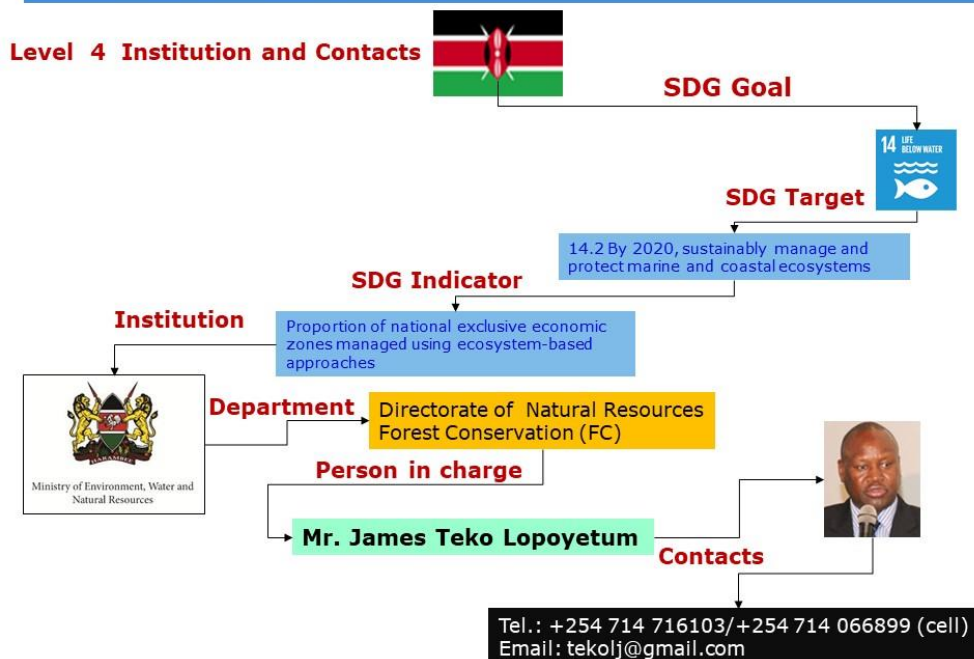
Level 4 Institution and Contacts

SDG Goal

14 LIFE BELOW WATER

SDG Target

14.2 By 2020, sustainably manage and protect marine and coastal ecosystems

SDG Indicator

Institution

Proportion of national exclusive economic zones managed using ecosystem-based approaches

HARAMBEE

Ministry of Environment, Water and Natural Resources

Department

Directorate of Natural Resources Forest Conservation (FC)

Person in charge

Mr. James Teko Lopoyetum

Contacts

Tel.: +254 714 716103/+254 714 066899 (cell)
Email: tekolj@gmail.com